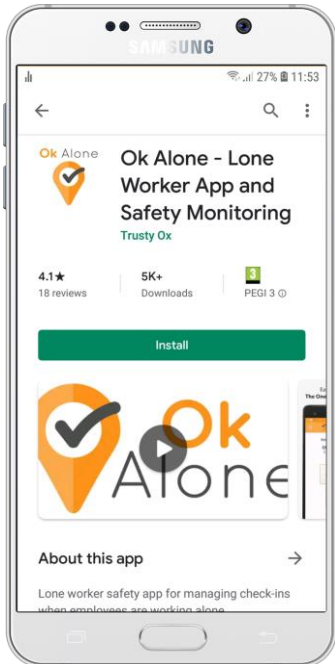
SAMSUNG

27% 11:53

Ok Alone

Ok Alone - Lone Worker App and Safety Monitoring

Trusty Ox

4.1★
18 reviews

5K+
Downloads

3
PEGI 3 ⓘ

Install

Ok
Alone

About this app

Lone worker safety app for managing check-ins when employees are working alone